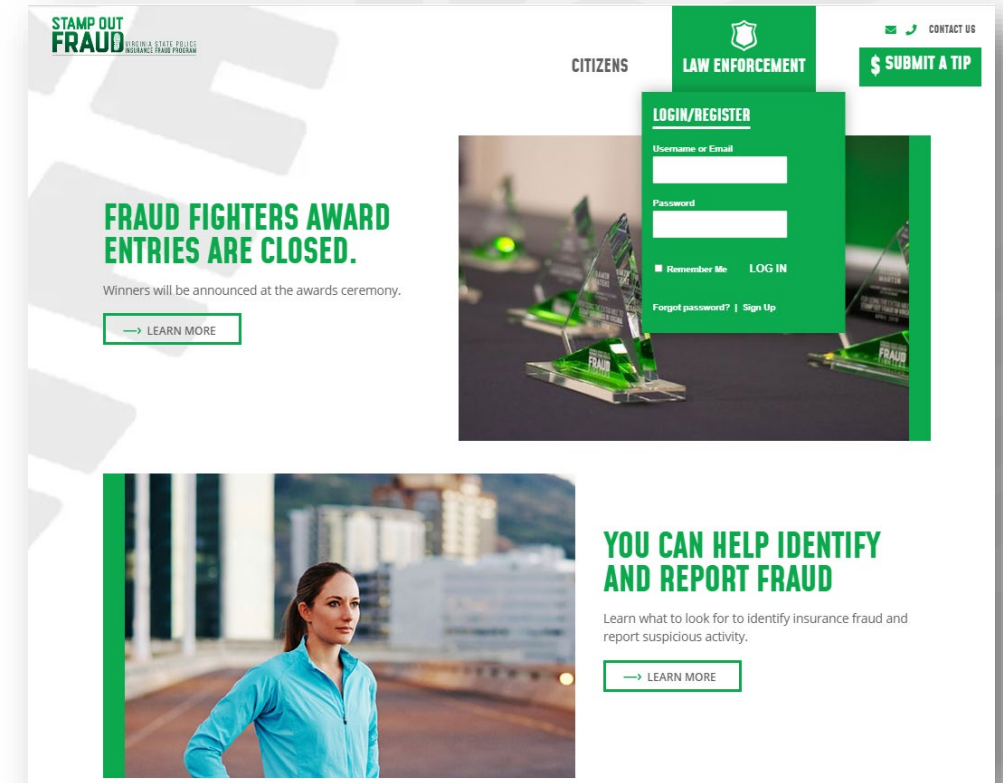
STAMP OUT FRAUD VIRGINIA STATE POLICE INSURANCE FRAUD PROGRAM

CITIZENS

LAW ENFORCEMENT

CONTACT US

$ SUBMIT A TIP

LOGIN/REGISTER

Username or Email

Password

Remember Me

LOG IN

Forgot password? | Sign Up

FRAUD FIGHTERS AWARD ENTRIES ARE CLOSED.

Winners will be announced at the awards ceremony.

⟶ LEARN MORE

YOU CAN HELP IDENTIFY AND REPORT FRAUD

Learn what to look for to identify insurance fraud and report suspicious activity.

⟶ LEARN MORE